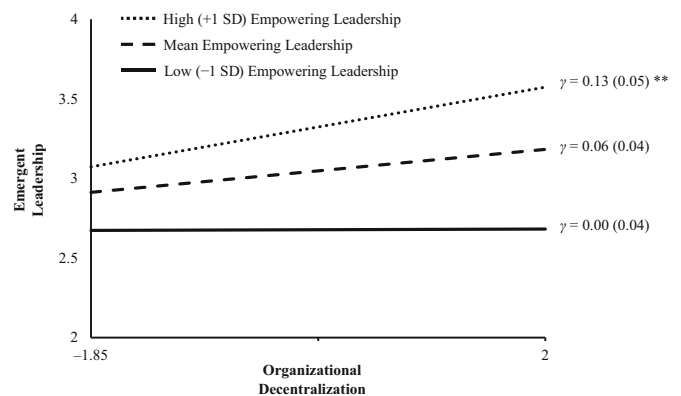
High (+1 SD) Empowering Leadership
Mean Empowering Leadership
Low (−1 SD) Empowering Leadership

$\gamma = 0.13\ (0.05)$ **
$\gamma = 0.06\ (0.04)$
$\gamma = 0.00\ (0.04)$

Emergent Leadership

4
3.5
3
2.5
2

−1.85
2

Organizational Decentralization